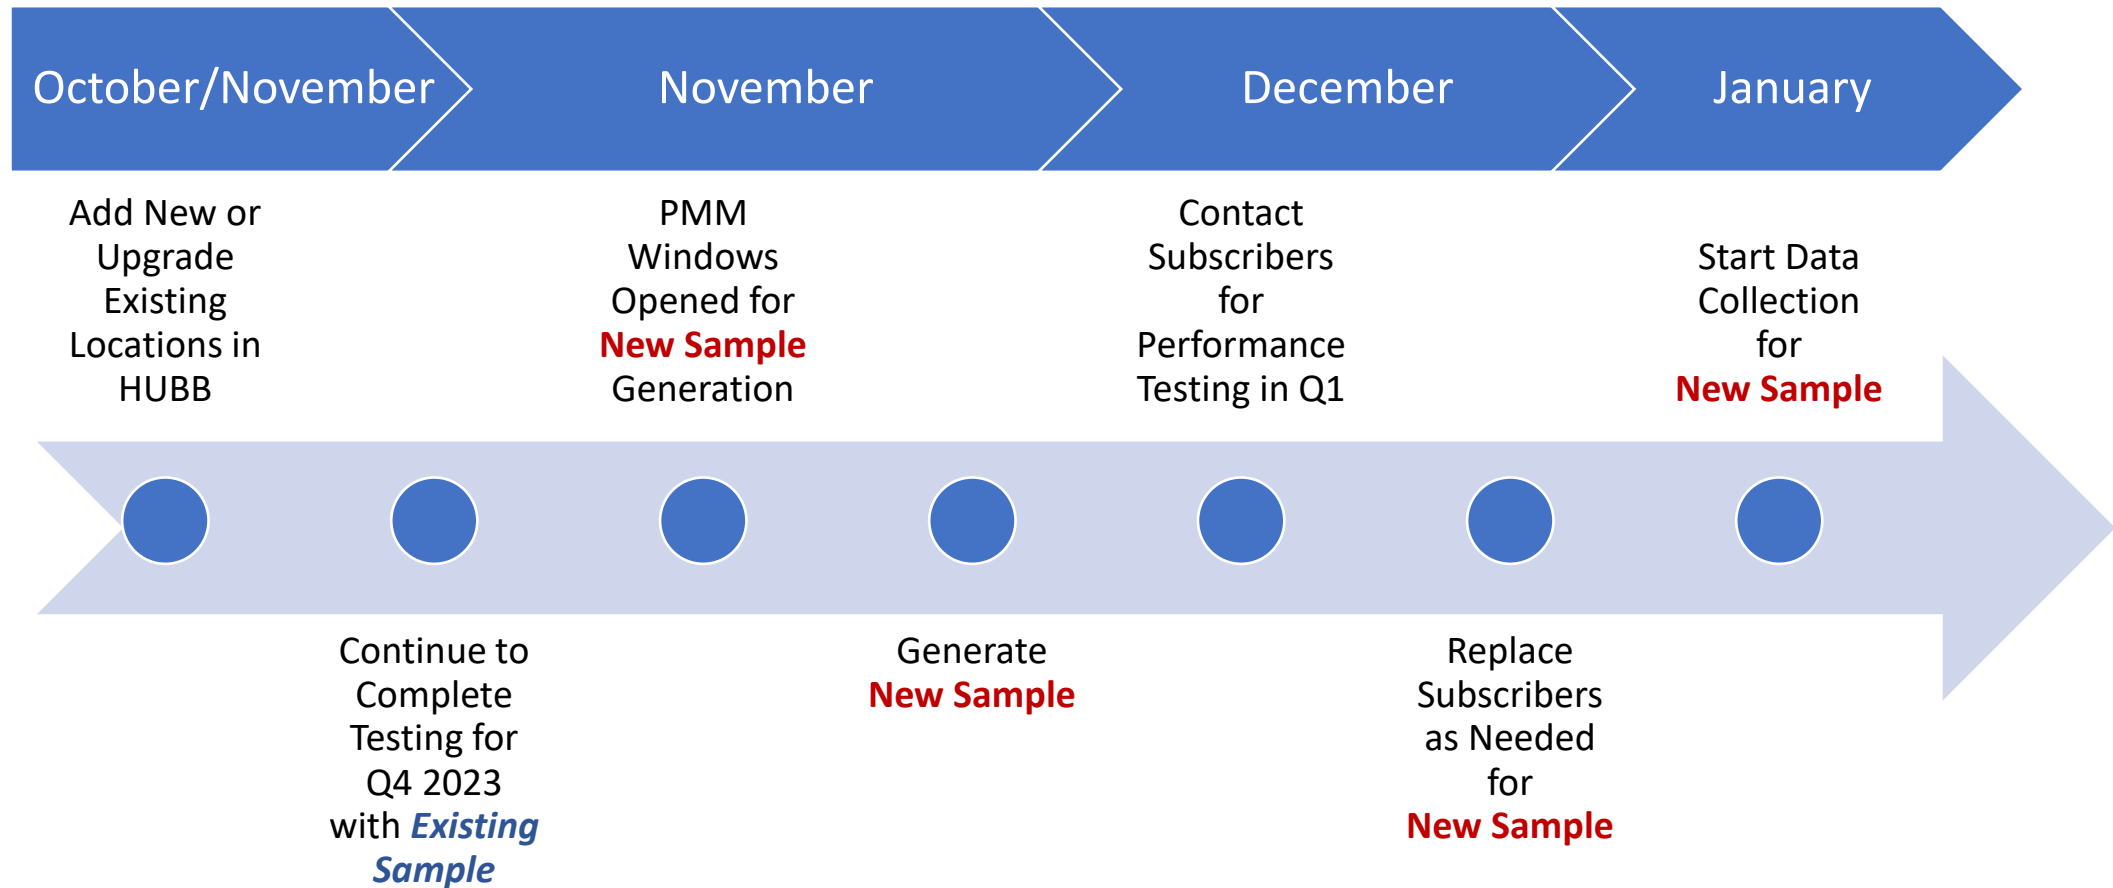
October/November

November

December

January

Add New or Upgrade Existing Locations in HUBB

Continue to Complete Testing for Q4 2023 with Existing Sample

PMM Windows Opened for New Sample Generation

Generate New Sample

Contact Subscribers for Performance Testing in Q1

Replace Subscribers as Needed for New Sample

Start Data Collection for New Sample